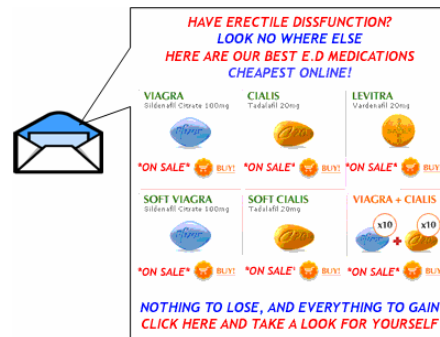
HAVE ERECTILE DISSFUNCTION?
LOOK NO WHERE ELSE
HERE ARE OUR BEST E.D MEDICATIONS
CHEAPEST ONLINE!

VIAGRA
Sildenafil Citrate 100mg
*ON SALE* BUY!

CIALIS
Tadalafil 20mg
*ON SALE* BUY!

LEVITRA
Vardenafil 20mg
*ON SALE* BUY

SOFT VIAGRA
Sildenafil Citrate 100mg
*ON SALE* BUY!

SOFT CIALIS
Tadalafil 20mg
*ON SALE* BUY!

VIAGRA + CIALIS
x10 x10
*ON SALE* BUY

NOTHING TO LOSE, AND EVERYTHING TO GAIN
CLICK HERE AND TAKE A LOOK FOR YOURSELF